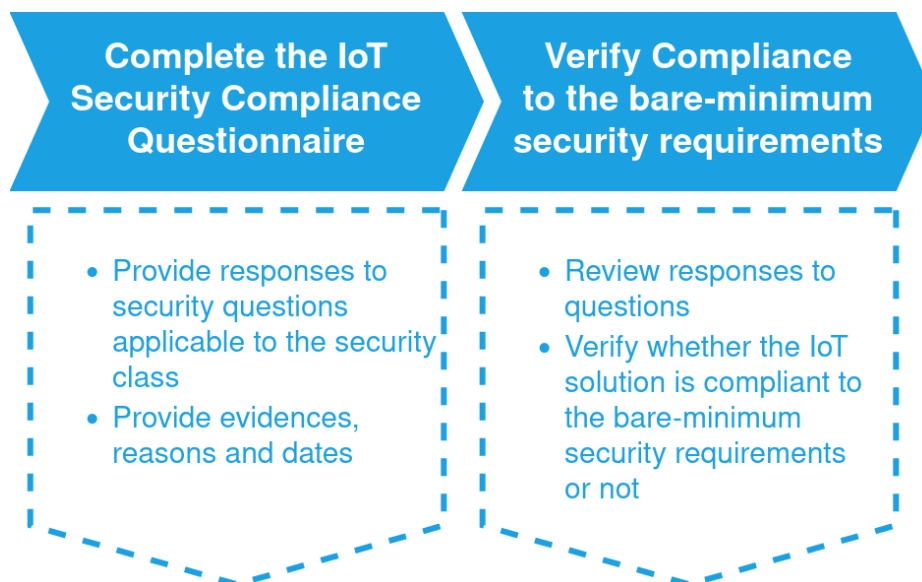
Complete the IoT Security Compliance Questionnaire

- Provide responses to security questions applicable to the security class
- Provide evidences, reasons and dates

Verify Compliance to the bare-minimum security requirements

- Review responses to questions
- Verify whether the IoT solution is compliant to the bare-minimum security requirements or not